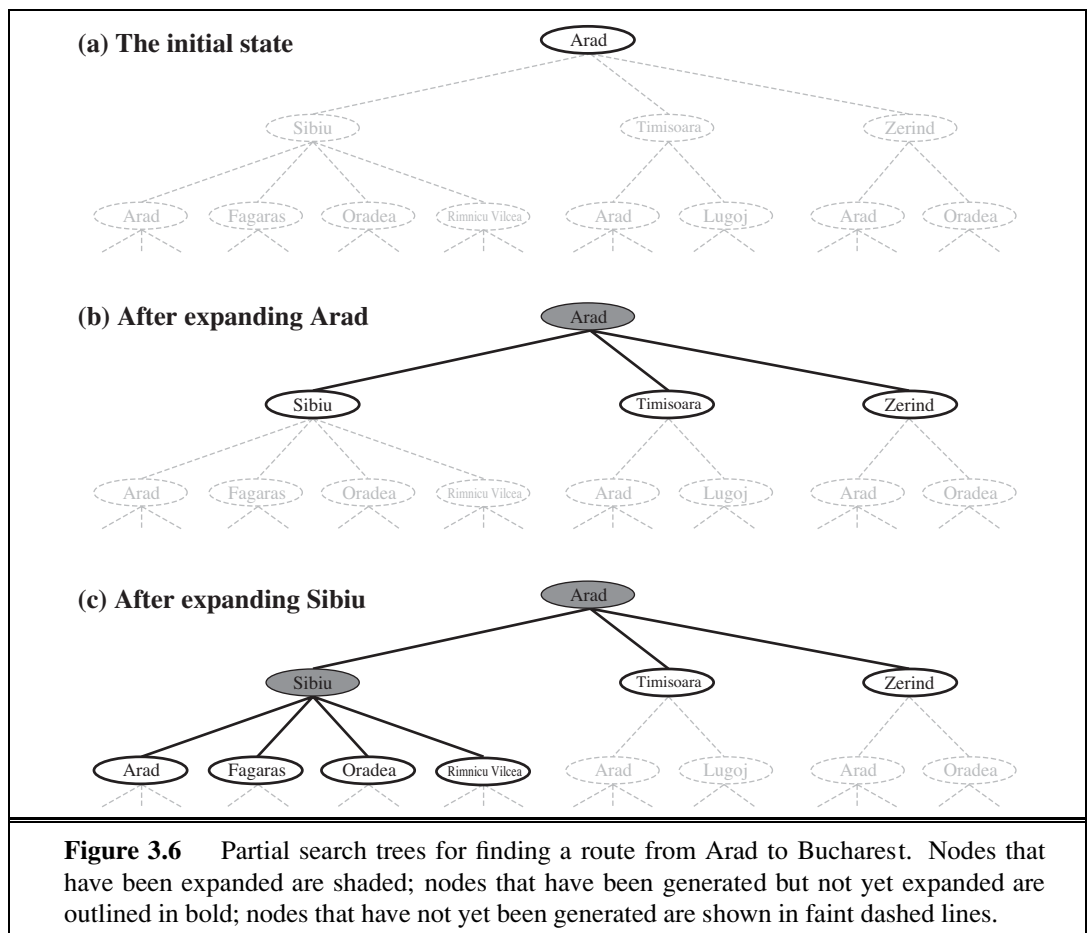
(a) The initial state

Arad

Sibiu Timisoara Zerind

Arad Fagaras Oradea Rimnicu Vilcea Arad Lugoj Arad Oradea

(b) After expanding Arad

Arad

Sibiu Timisoara Zerind

Arad Fagaras Oradea Rimnicu Vilcea Arad Lugoj Arad Oradea

(c) After expanding Sibiu

Arad

Sibiu Timisoara Zerind

Arad Fagaras Oradea Rimnicu Vilcea Arad Lugoj Arad Oradea

**Figure 3.6** Partial search trees for finding a route from Arad to Bucharest. Nodes that have been expanded are shaded; nodes that have been generated but not yet expanded are outlined in bold; nodes that have not yet been generated are shown in faint dashed lines.